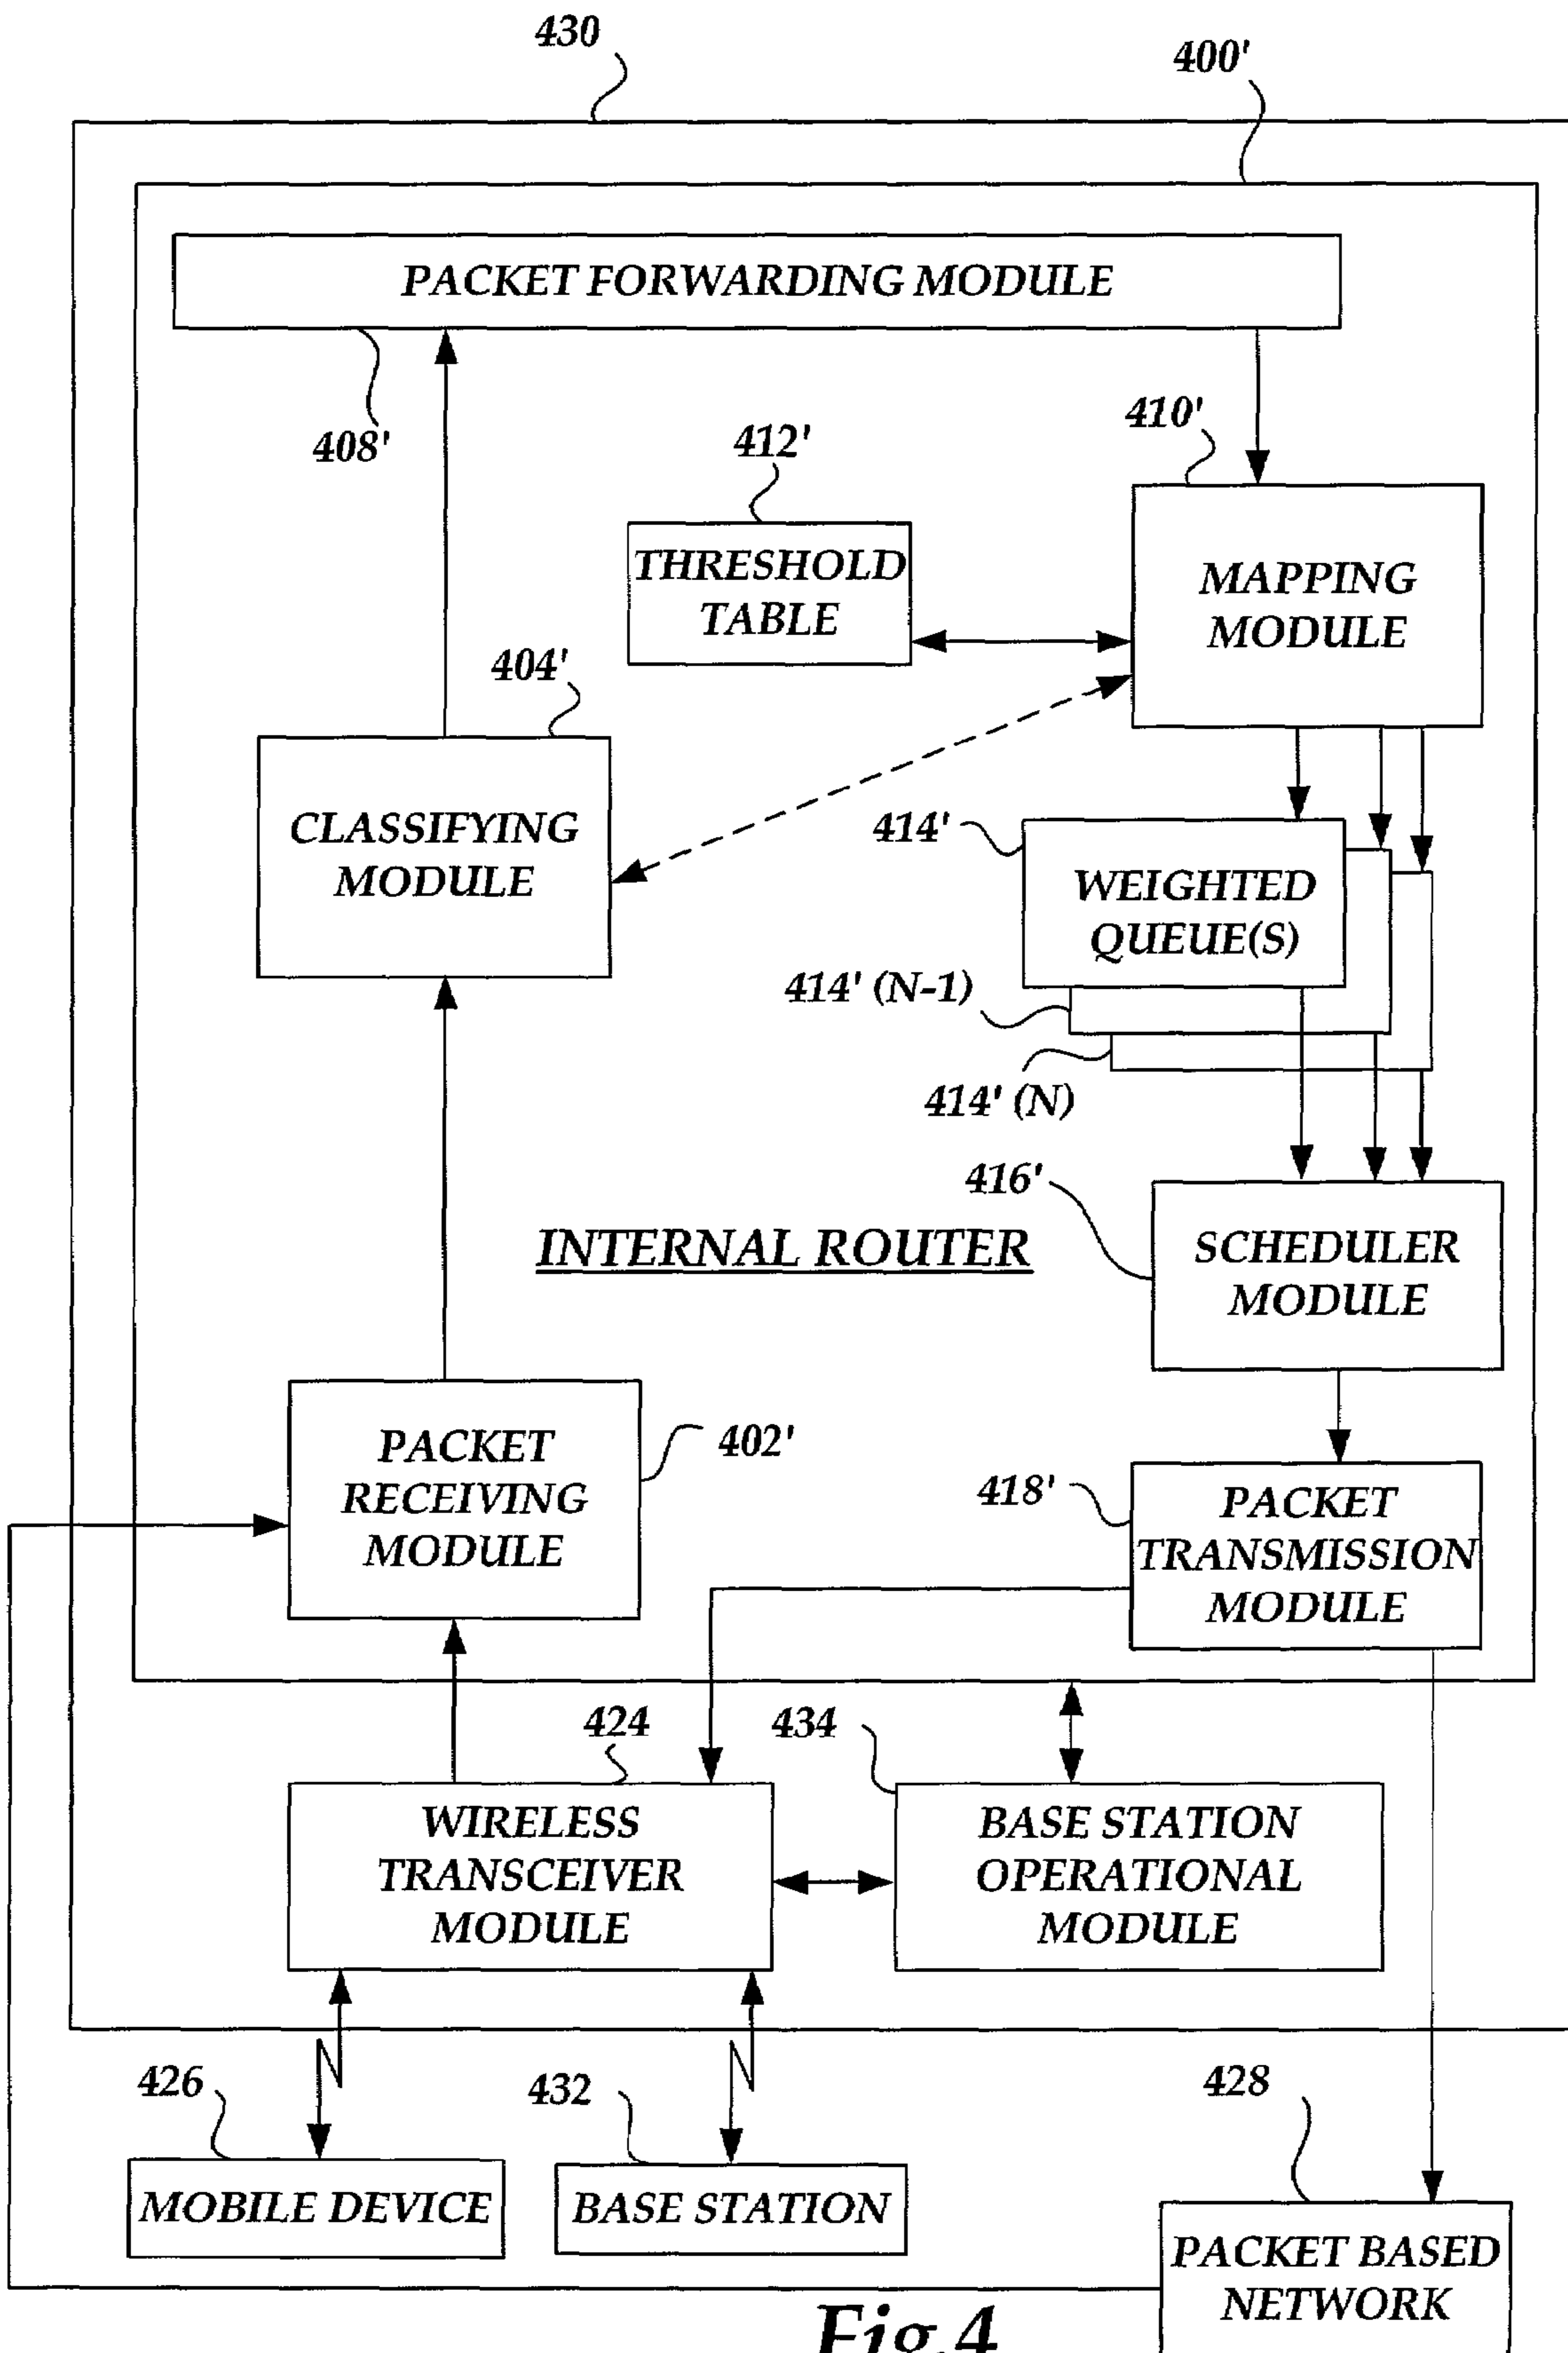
430

400'

PACKET FORWARDING MODULE

408'

410'

412'

THRESHOLD TABLE

MAPPING MODULE

404'

CLASSIFYING MODULE

414'

WEIGHTED QUEUE(S)

414' (N-1)

414' (N)

416'

INTERNAL ROUTER

SCHEDULER MODULE

PACKET RECEIVING MODULE

402'

418'

PACKET TRANSMISSION MODULE

424

434

WIRELESS TRANSCEIVER MODULE

BASE STATION OPERATIONAL MODULE

426

432

428

MOBILE DEVICE

BASE STATION

PACKET BASED NETWORK

Fig.4